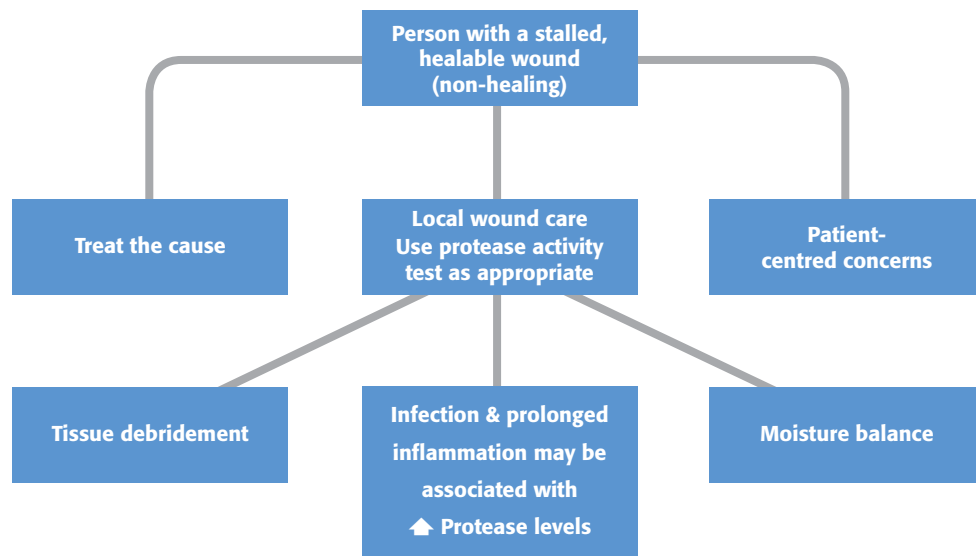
Person with a stalled, healable wound (non-healing)

Treat the cause

Local wound care
Use protease activity test as appropriate

Patient-centred concerns

Tissue debridement

Infection & prolonged inflammation may be associated with
⬆ Protease levels

Moisture balance